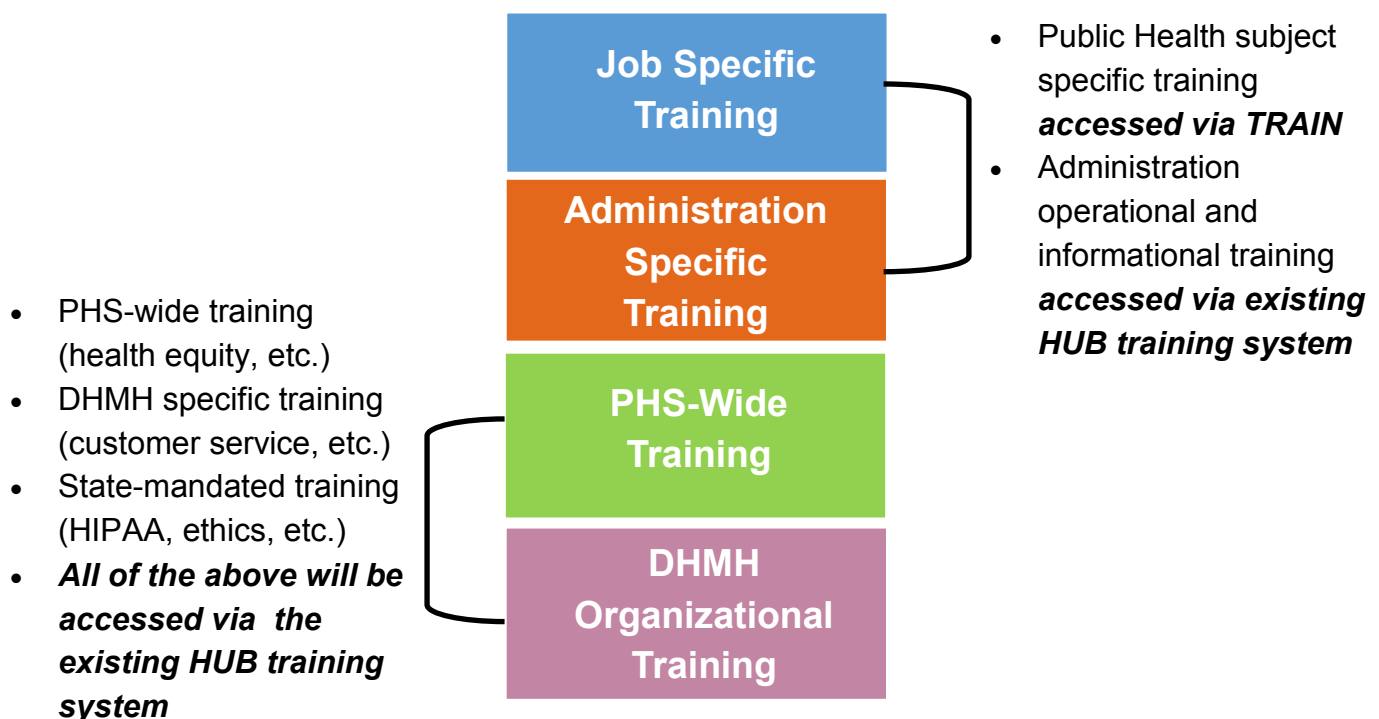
Job Specific Training

Administration Specific Training

PHS-Wide Training

DHMH Organizational Training

- Public Health subject specific training ***accessed via TRAIN***
- Administration operational and informational training ***accessed via existing HUB training system***

- PHS-wide training (health equity, etc.)
- DHMH specific training (customer service, etc.)
- State-mandated training (HIPAA, ethics, etc.)
- ***All of the above will be accessed via the existing HUB training system***